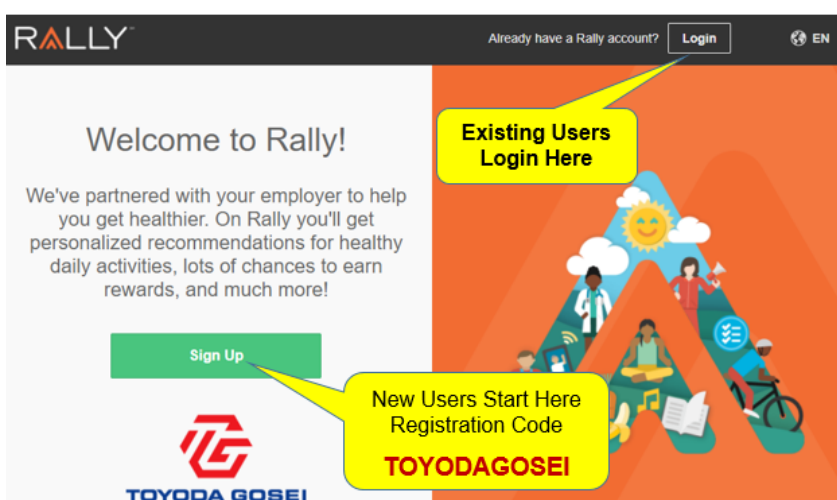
RALLY

Already have a Rally account? Login

EN

Existing Users Login Here

Welcome to Rally!

We've partnered with your employer to help you get healthier. On Rally you'll get personalized recommendations for healthy daily activities, lots of chances to earn rewards, and much more!

Sign Up

New Users Start Here
Registration Code
TOYODAGOSEI

TOYODA GOSEI